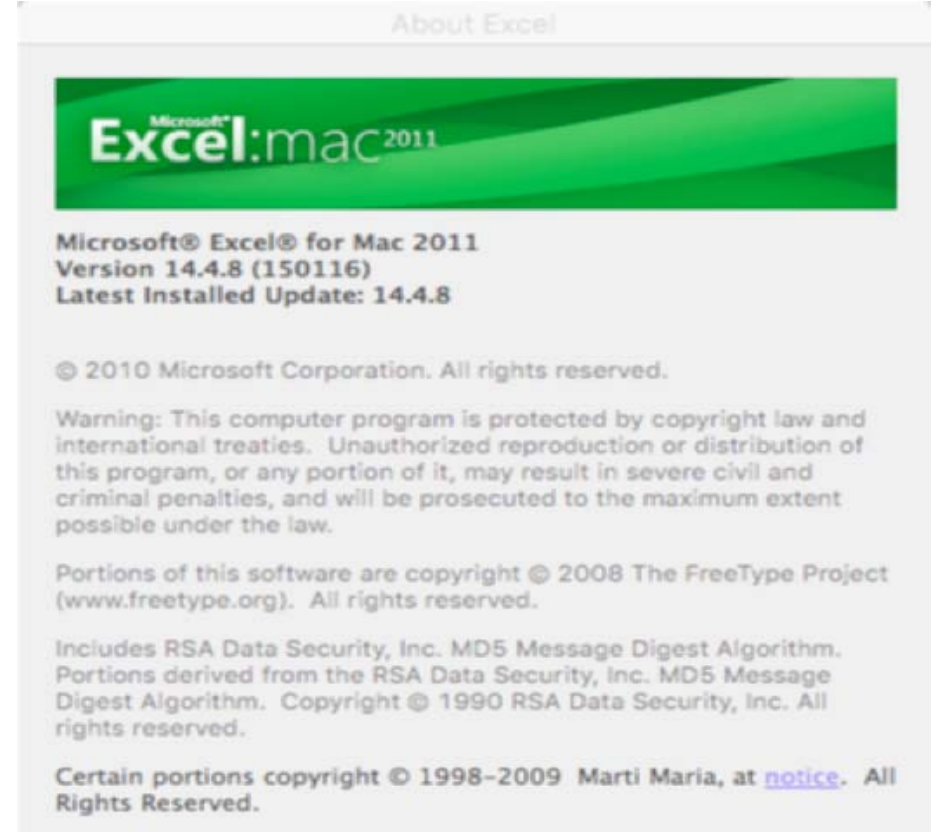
About Excel

Microsoft® Excel:mac 2011

Microsoft® Excel® for Mac 2011
Version 14.4.8 (150116)
Latest Installed Update: 14.4.8

© 2010 Microsoft Corporation. All rights reserved.

Warning: This computer program is protected by copyright law and international treaties. Unauthorized reproduction or distribution of this program, or any portion of it, may result in severe civil and criminal penalties, and will be prosecuted to the maximum extent possible under the law.

Portions of this software are copyright © 2008 The FreeType Project (www.freetype.org). All rights reserved.

Includes RSA Data Security, Inc. MD5 Message Digest Algorithm. Portions derived from the RSA Data Security, Inc. MD5 Message Digest Algorithm. Copyright © 1990 RSA Data Security, Inc. All rights reserved.

Certain portions copyright © 1998-2009 Marti Maria, at notice. All Rights Reserved.